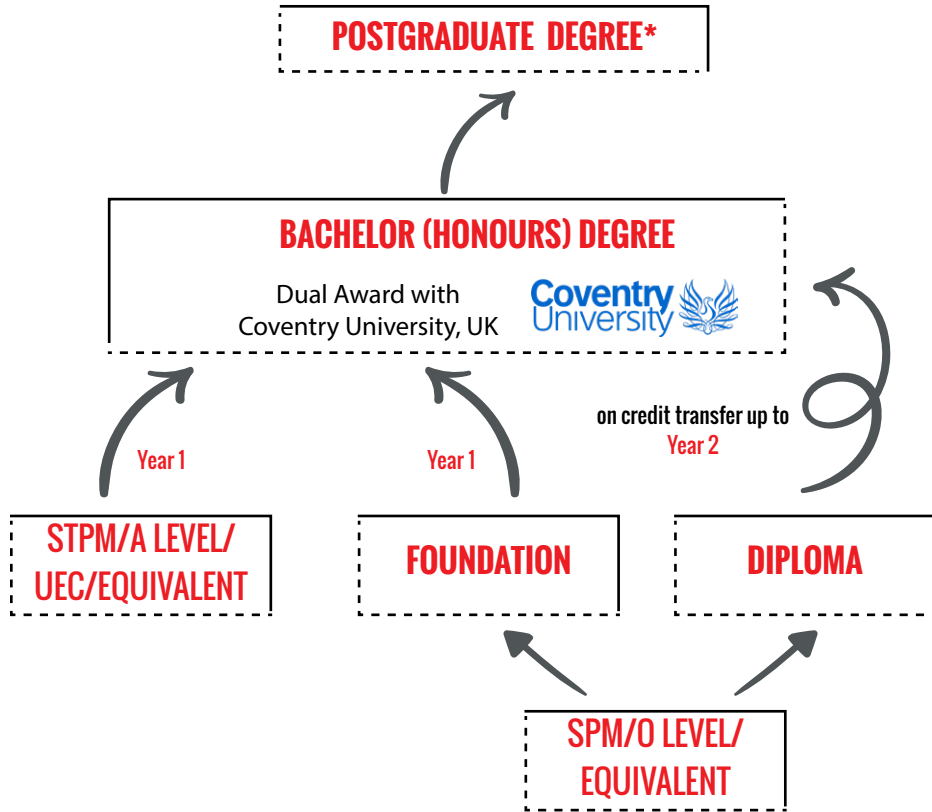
POSTGRADUATE DEGREE*

BACHELOR (HONOURS) DEGREE

Dual Award with Coventry University, UK

Coventry University

on credit transfer up to Year 2

Year 1

Year 1

STPM/A LEVEL/ UEC/EQUIVALENT

FOUNDATION

DIPLOMA

SPM/O LEVEL/ EQUIVALENT